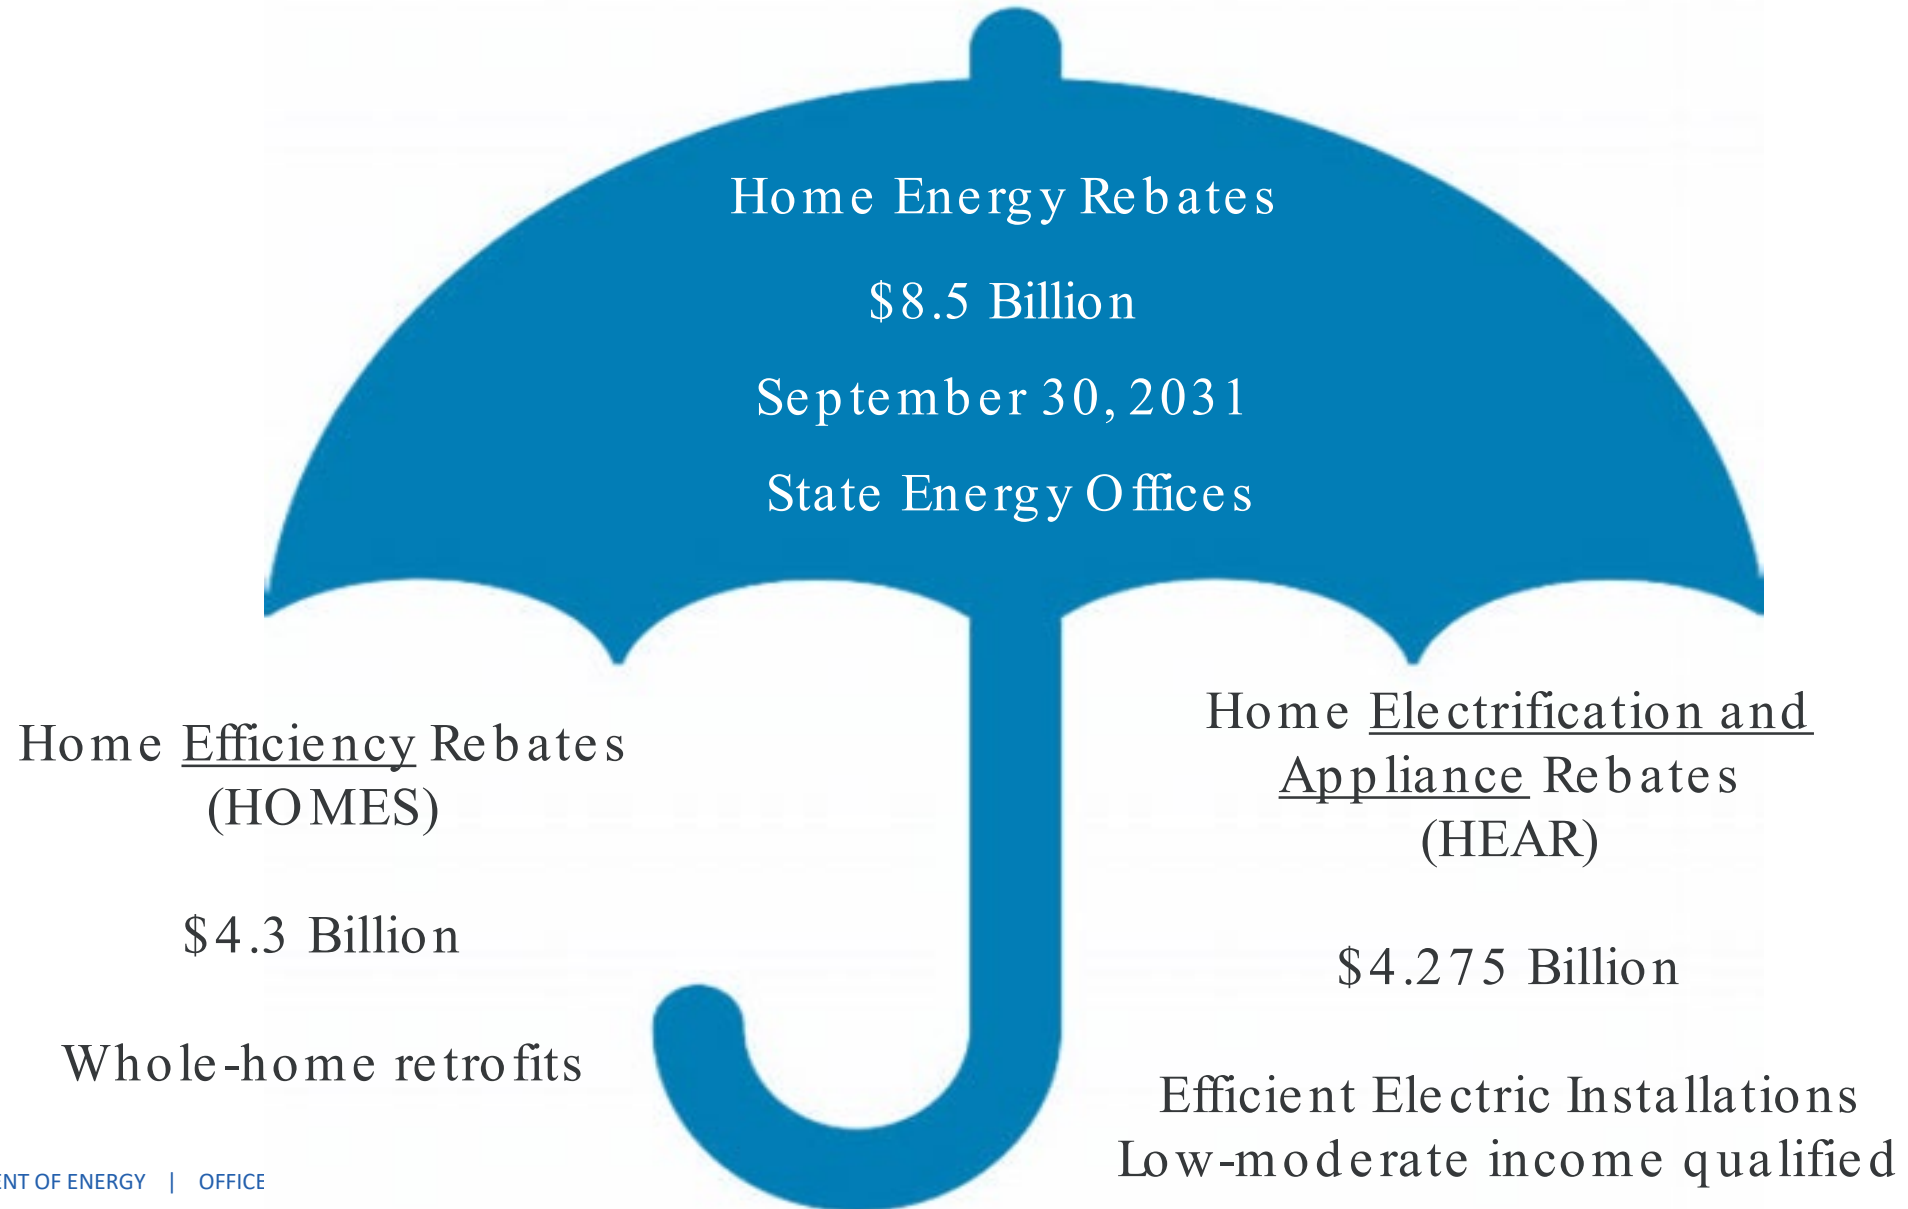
Home Energy Rebates

$8.5 Billion

September 30, 2031

State Energy Offices

Home Efficiency Rebates (HOMES)

$4.3 Billion

Whole-home retrofits

Home Electrification and Appliance Rebates (HEAR)

$4.275 Billion

Efficient Electric Installations
Low-moderate income qualified

NT OF ENERGY | OFFICE